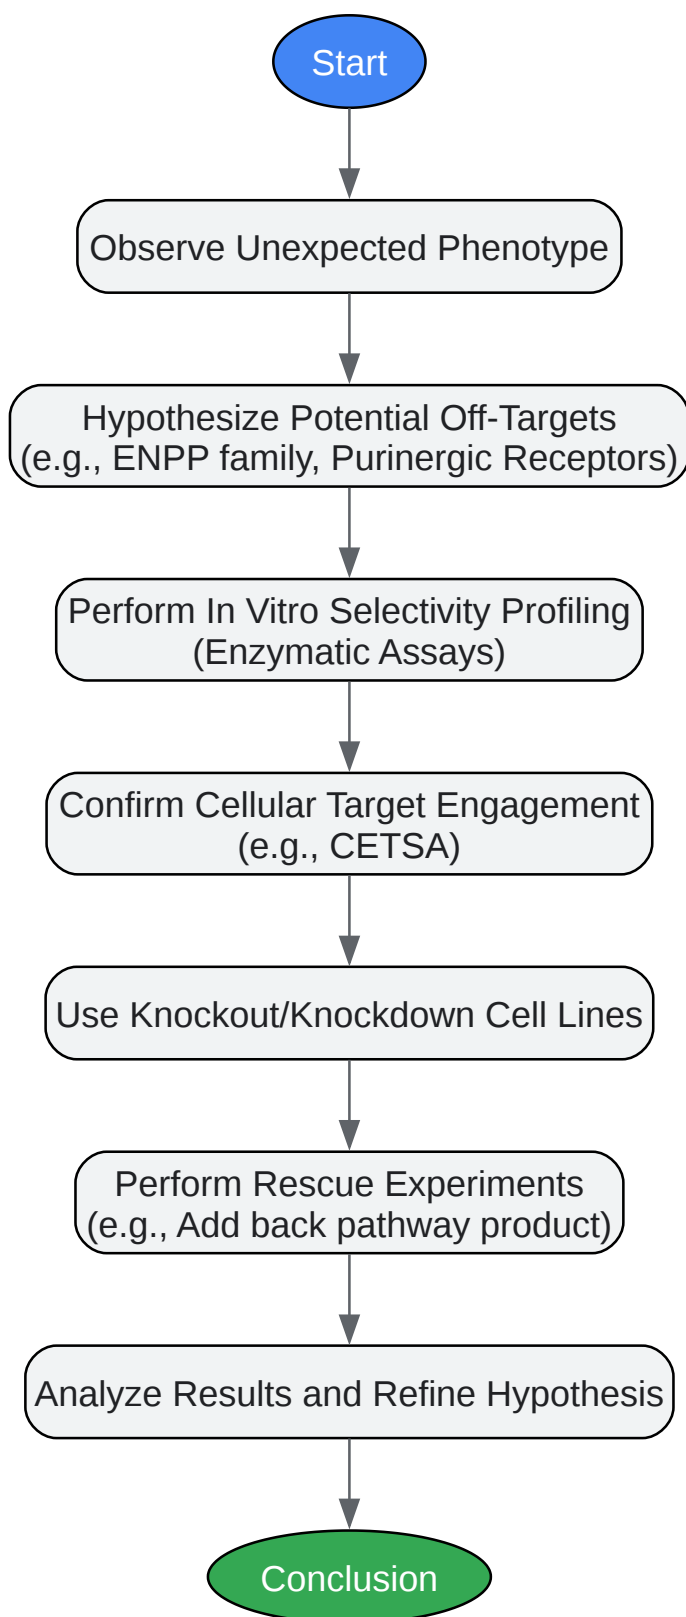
Start

Observe Unexpected Phenotype

Hypothesize Potential Off-Targets
(e.g., ENPP family, Purinergic Receptors)

Perform In Vitro Selectivity Profiling
(Enzymatic Assays)

Confirm Cellular Target Engagement
(e.g., CETSA)

Use Knockout/Knockdown Cell Lines

Perform Rescue Experiments
(e.g., Add back pathway product)

Analyze Results and Refine Hypothesis

Conclusion